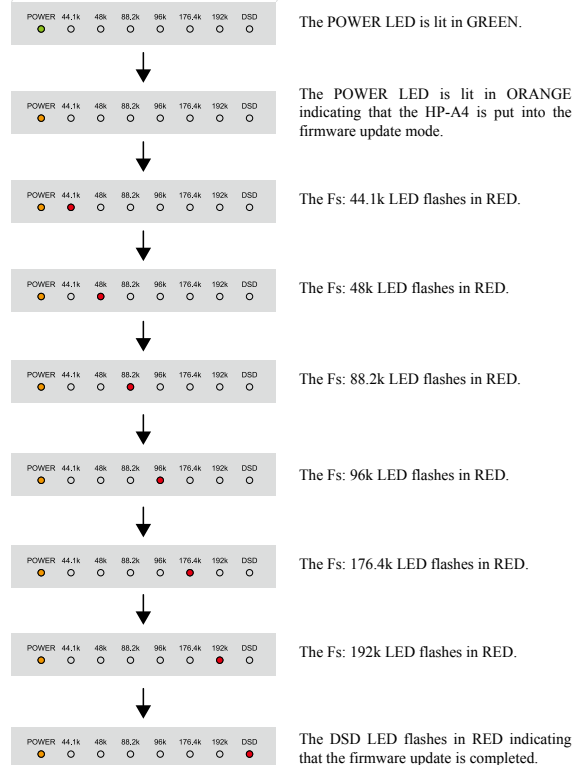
POWER 44.1k 48k 88.2k 96k 176.4k 192k DSD

The POWER LED is lit in GREEN.

POWER 44.1k 48k 88.2k 96k 176.4k 192k DSD

The POWER LED is lit in ORANGE indicating that the HP-A4 is put into the firmware update mode.

POWER 44.1k 48k 88.2k 96k 176.4k 192k DSD

The Fs: 44.1k LED flashes in RED.

POWER 44.1k 48k 88.2k 96k 176.4k 192k DSD

The Fs: 48k LED flashes in RED.

POWER 44.1k 48k 88.2k 96k 176.4k 192k DSD

The Fs: 88.2k LED flashes in RED.

POWER 44.1k 48k 88.2k 96k 176.4k 192k DSD

The Fs: 96k LED flashes in RED.

POWER 44.1k 48k 88.2k 96k 176.4k 192k DSD

The Fs: 176.4k LED flashes in RED.

POWER 44.1k 48k 88.2k 96k 176.4k 192k DSD

The Fs: 192k LED flashes in RED.

POWER 44.1k 48k 88.2k 96k 176.4k 192k DSD

The DSD LED flashes in RED indicating that the firmware update is completed.